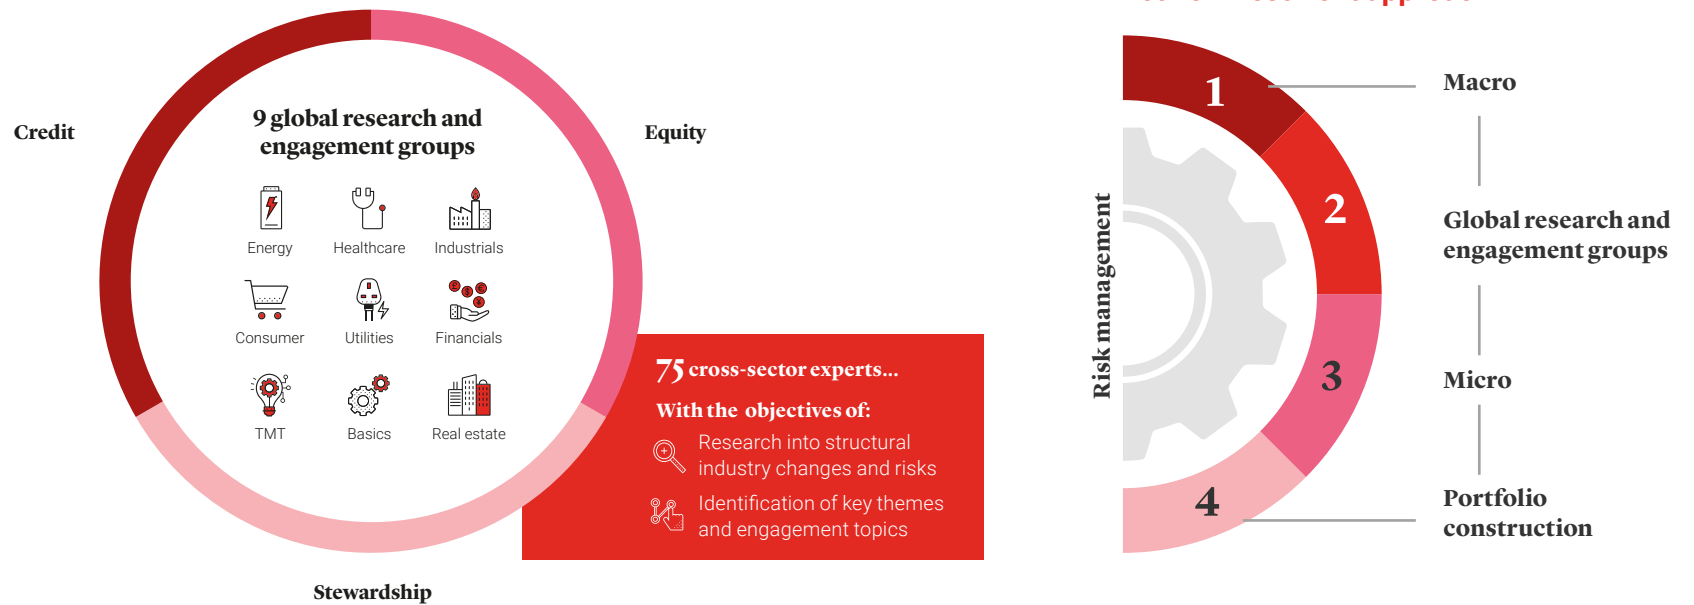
Credit

9 global research and engagement groups

Equity

Energy

Healthcare

Industrials

Consumer

Utilities

Financials

TMT

Basics

Real estate

Stewardship

75 cross-sector experts...

With the objectives of:

Research into structural industry changes and risks

Identification of key themes and engagement topics

Risk management

1

2

3

4

Macro

Global research and engagement groups

Micro

Portfolio construction